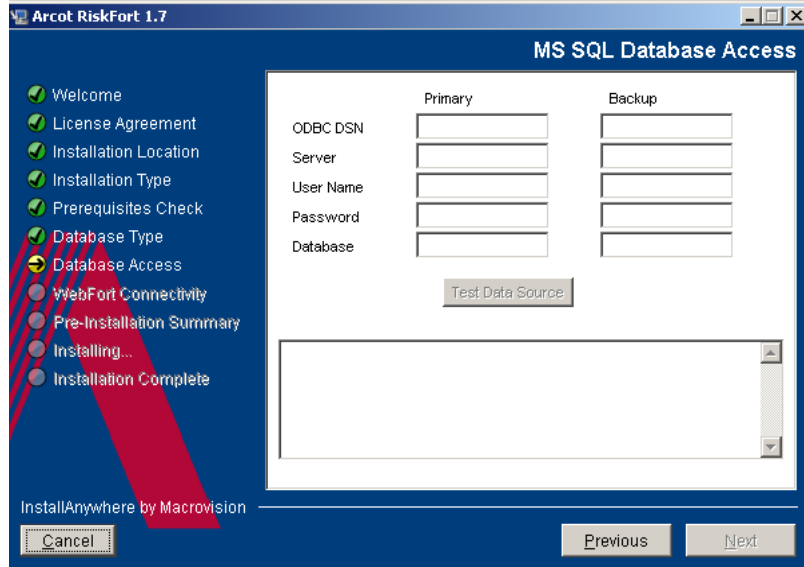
Arcot RiskFort 1.7

MS SQL Database Access

Welcome
License Agreement
Installation Location
Installation Type
Prerequisites Check
Database Type
Database Access
WebFort Connectivity
Pre-Installation Summary
Installing...
Installation Complete

| | Primary | Backup |
|---|---|---|
| ODBC DSN | | |
| Server | | |
| User Name | | |
| Password | | |
| Database | | |

Test Data Source

InstallAnywhere by Macrovision

Cancel

Previous

Next